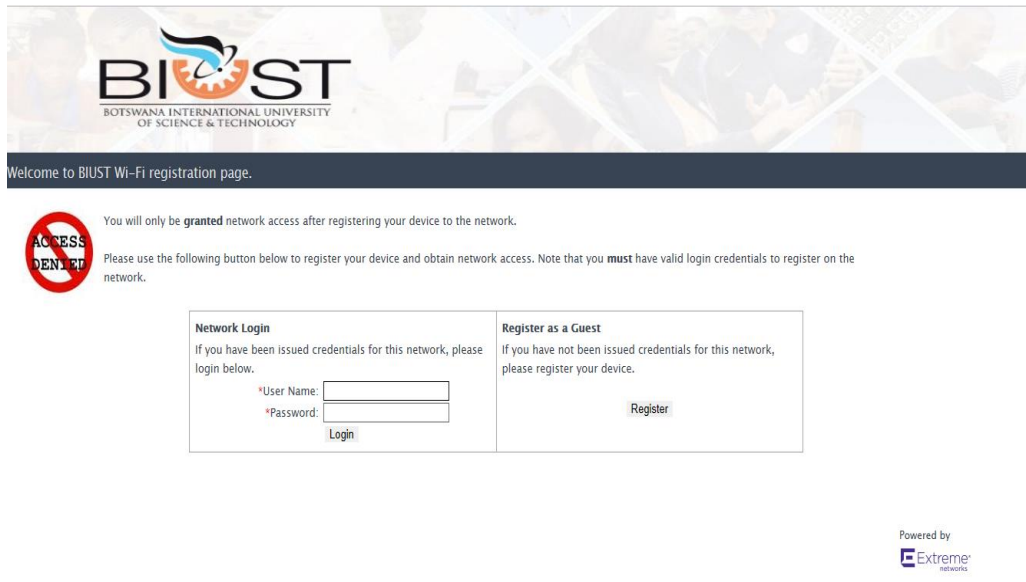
BIUST
BOTSWANA INTERNATIONAL UNIVERSITY OF SCIENCE & TECHNOLOGY

Welcome to BIUST Wi-Fi registration page.

ACCESS DENIED

You will only be **granted** network access after registering your device to the network.

Please use the following button below to register your device and obtain network access. Note that you **must** have valid login credentials to register on the network.

| **Network Login** | **Register as a Guest** |
|---|---|
| If you have been issued credentials for this network, please login below. *User Name: *Password: Login | If you have not been issued credentials for this network, please register your device. Register |

Powered by
Extreme networks